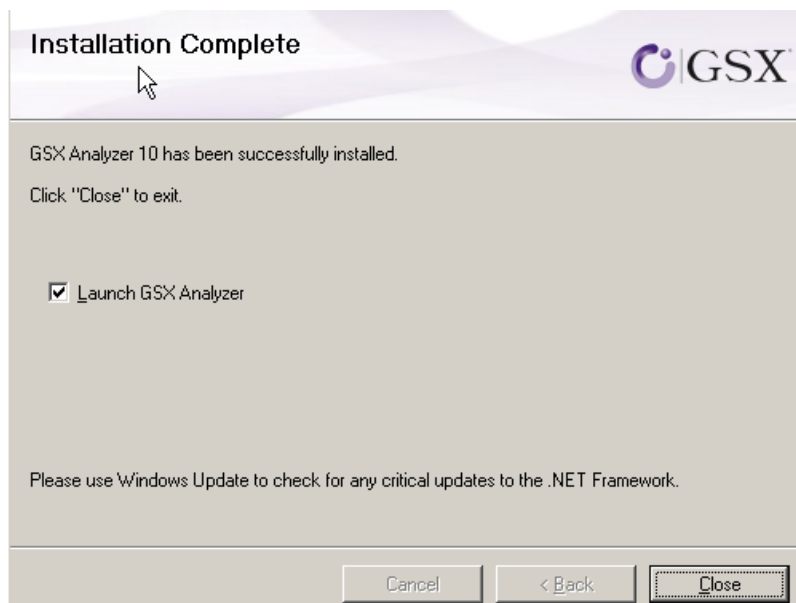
Installation Complete

GSX

GSX Analyzer 10 has been successfully installed.

Click "Close" to exit.

Launch GSX Analyzer

Please use Windows Update to check for any critical updates to the .NET Framework.

Cancel

< Back

Close